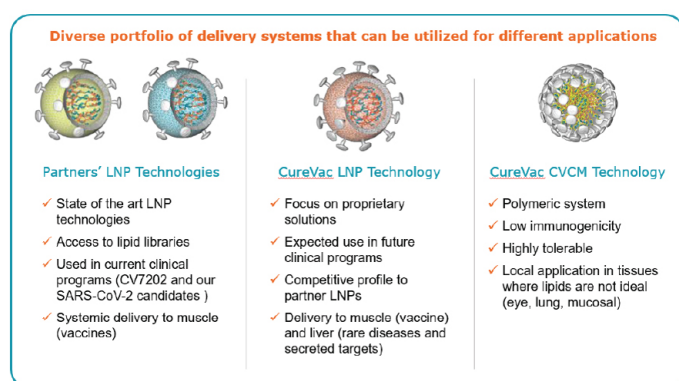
Diverse portfolio of delivery systems that can be utilized for different applications

Partners' LNP Technologies

✓ State of the art LNP technologies
✓ Access to lipid libraries
✓ Used in current clinical programs (CV7202 and our SARS-CoV-2 candidates )
✓ Systemic delivery to muscle (vaccines)

CureVac LNP Technology

✓ Focus on proprietary solutions
✓ Expected use in future clinical programs
✓ Competitive profile to partner LNPs
✓ Delivery to muscle (vaccine) and liver (rare diseases and secreted targets)

CureVac CVCM Technology

✓ Polymeric system
✓ Low immunogenicity
✓ Highly tolerable
✓ Local application in tissues where lipids are not ideal (eye, lung, mucosal)